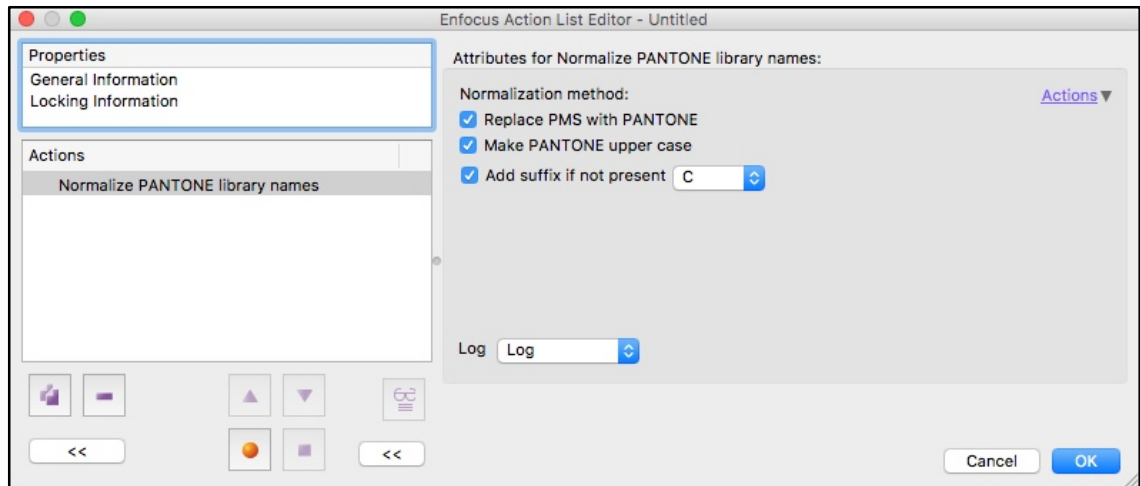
Enfocus Action List Editor - Untitled

Properties
General Information
Locking Information

Actions
Normalize PANTONE library names

<<

<<

Attributes for Normalize PANTONE library names:

Normalization method:
Actions
Replace PMS with PANTONE
Make PANTONE upper case
Add suffix if not present C

Log Log

Cancel OK